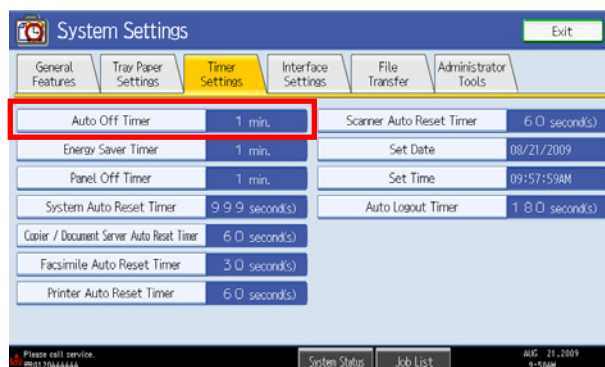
System Settings

Exit

General Features | Tray Paper Settings | Timer Settings | Interface Settings | File Transfer | Administrator Tools

Auto Off Timer 1 min.
Energy Saver Timer 1 min.
Panel Off Timer 1 min.
System Auto Reset Timer 999 second(s)
Copier / Document Server Auto Reset Timer 60 second(s)
Facsimile Auto Reset Timer 30 second(s)
Printer Auto Reset Timer 60 second(s)

Scanner Auto Reset Timer 60 second(s)
Set Date 08/21/2009
Set Time 09:57:59AM
Auto Logout Timer 180 second(s)

Please call service. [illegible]

System Status

Job List

AUG 21,2009 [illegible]